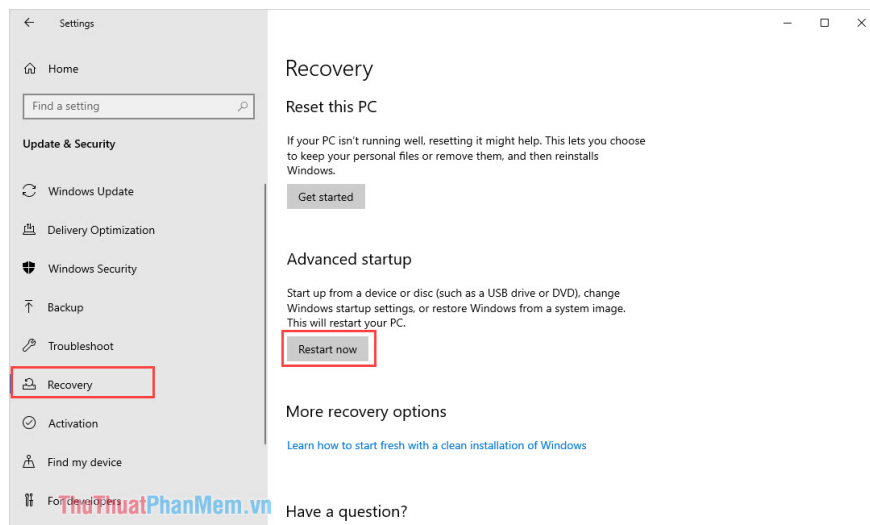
Settings

Home

Find a setting

Update & Security

Windows Update

Delivery Optimization

Windows Security

Backup

Troubleshoot

Recovery

Activation

Find my device

For developers

ThuThuatPhanMem.vn

Recovery

Reset this PC

If your PC isn't running well, resetting it might help. This lets you choose to keep your personal files or remove them, and then reinstalls Windows.

Get started

Advanced startup

Start up from a device or disc (such as a USB drive or DVD), change Windows startup settings, or restore Windows from a system image. This will restart your PC.

Restart now

More recovery options

Learn how to start fresh with a clean installation of Windows

Have a question?